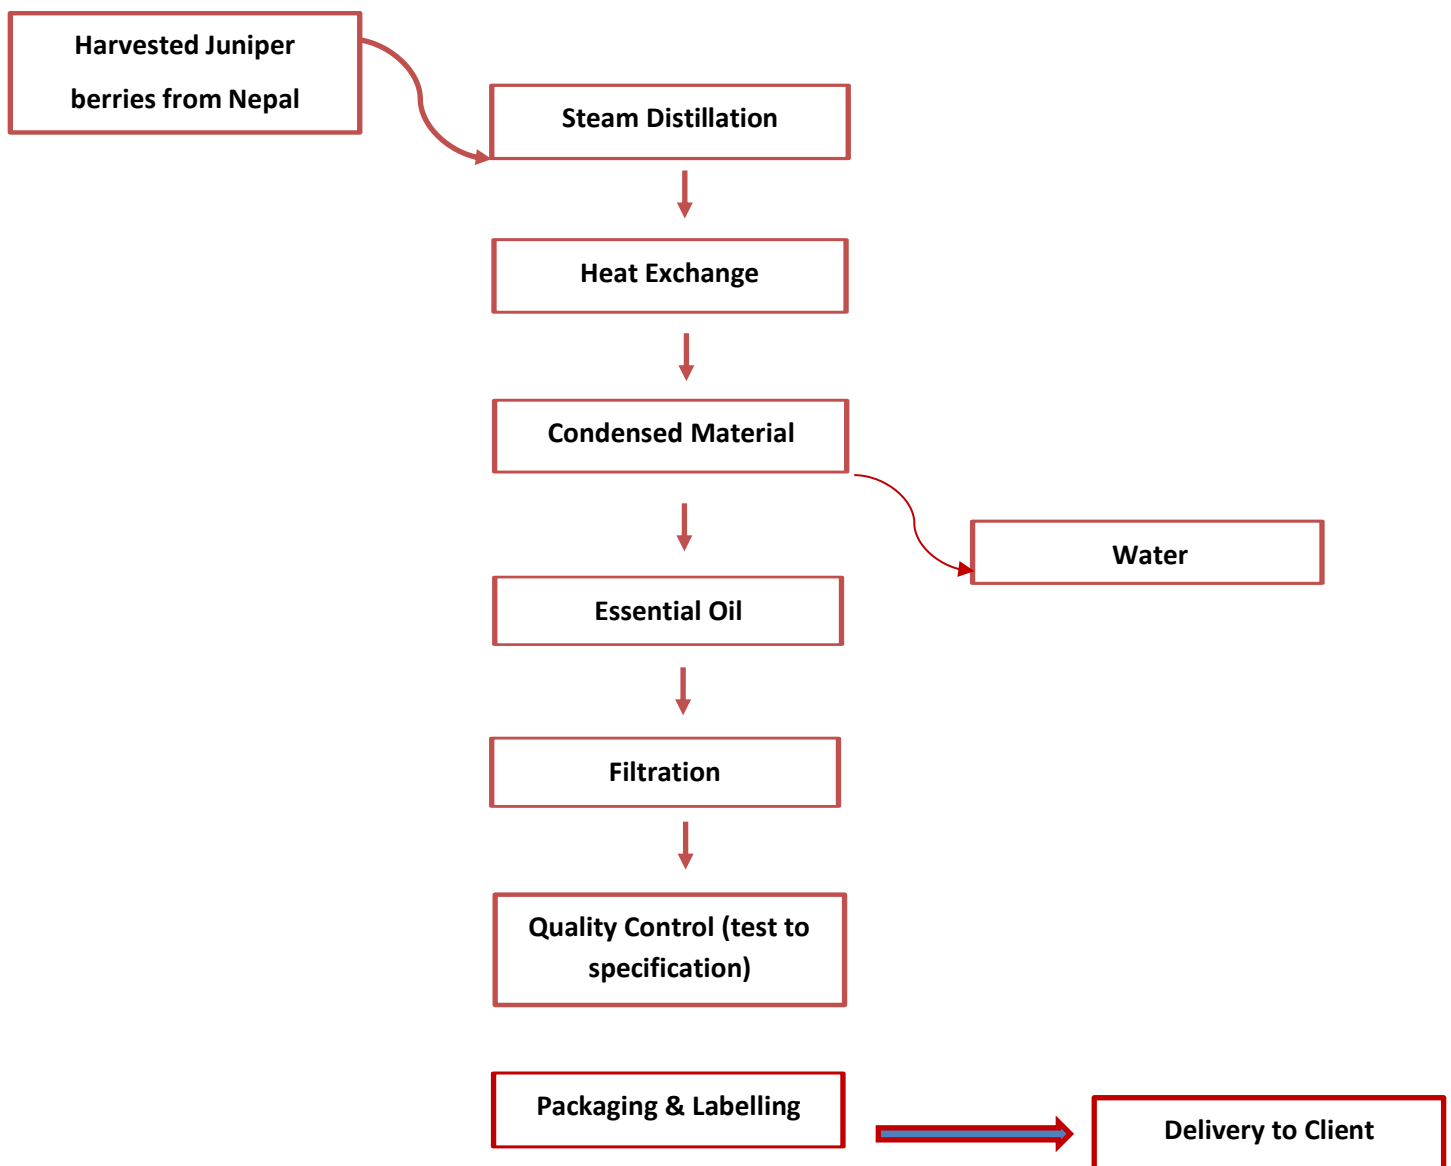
Harvested Juniper berries from Nepal

Steam Distillation

Heat Exchange

Condensed Material

Water

Essential Oil

Filtration

Quality Control (test to specification)

Packaging & Labelling

Delivery to Client